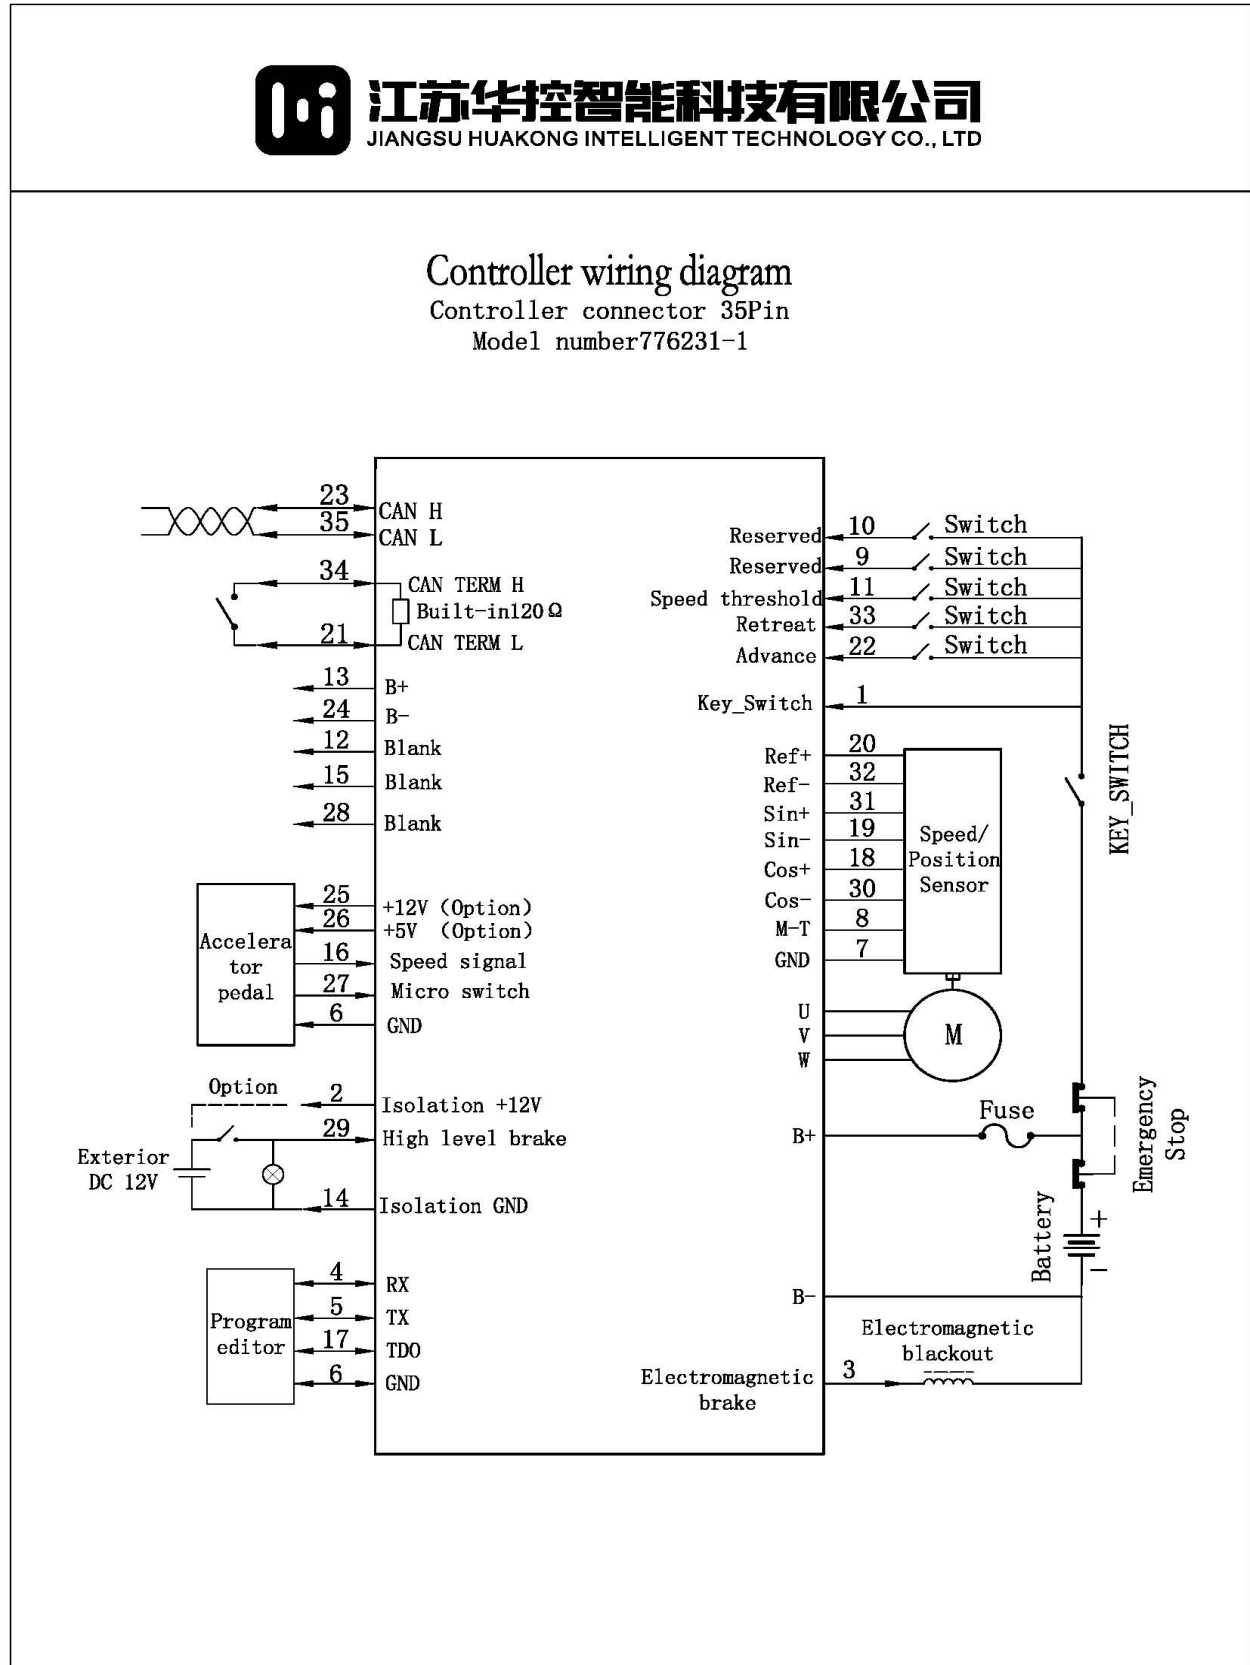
江苏华控智能科技有限公司
JIANGSU HUAKONG INTELLIGENT TECHNOLOGY CO., LTD

Controller wiring diagram
Controller connector 35Pin
Model number776231-1

23 CAN H
35 CAN L
34 CAN TERM H
Built-in120Ω
21 CAN TERM L
13 B+
24 B-
12 Blank
15 Blank
28 Blank

Accelerator pedal
25 +12V (Option)
26 +5V (Option)
16 Speed signal
27 Micro switch
6 GND

Option
2 Isolation +12V
29 High level brake
Exterior DC 12V
14 Isolation GND

Program editor
4 RX
5 TX
17 TDO
6 GND

Reserved 10 Switch
Reserved 9 Switch
Speed threshold 11 Switch
Retreat 33 Switch
Advance 22 Switch
Key_Switch 1
KEY_SWITCH

Ref+ 20
Ref- 32
Sin+ 31
Sin- 19
Cos+ 18
Cos- 30
M-T 8
GND 7
Speed/ Position Sensor

U
V
W
M

B+
Fuse
Emergency Stop
Battery
+
-
B-
Electromagnetic blackout
Electromagnetic brake 3